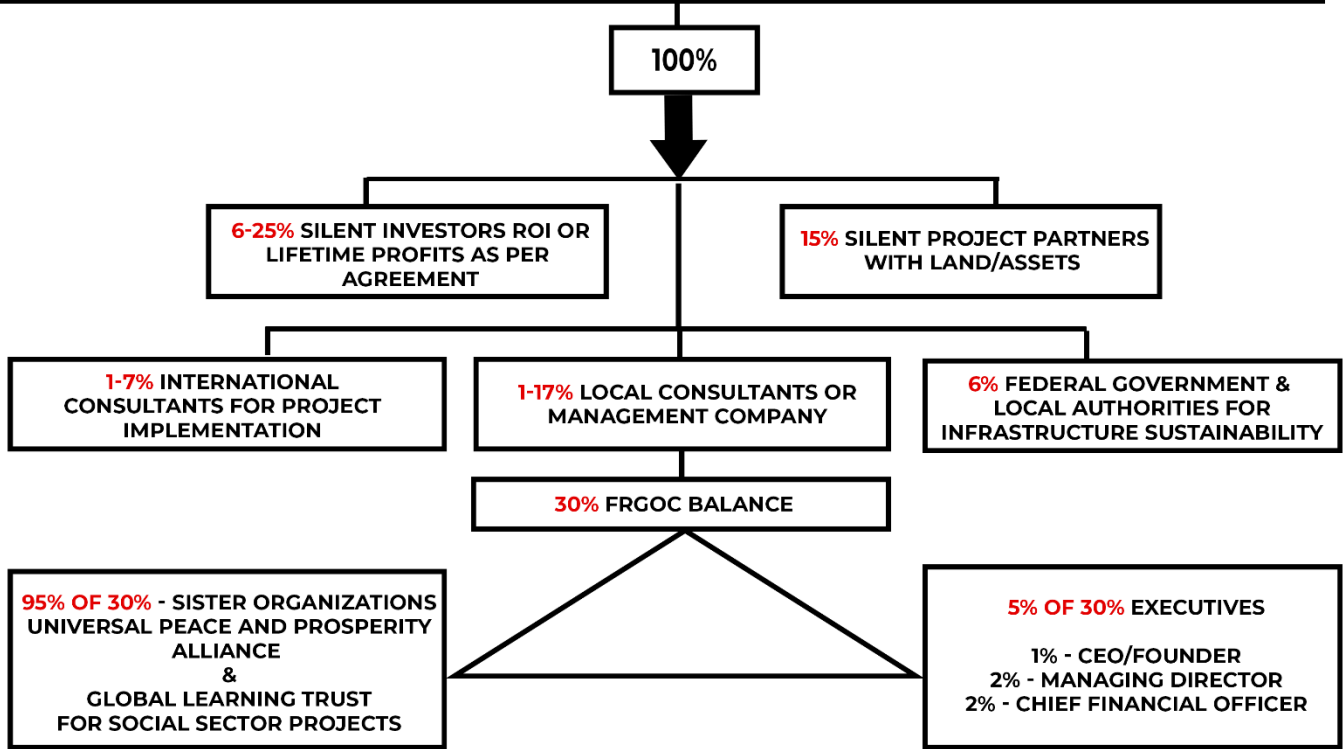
100%

6-25% SILENT INVESTORS ROI OR LIFETIME PROFITS AS PER AGREEMENT

15% SILENT PROJECT PARTNERS WITH LAND/ASSETS

1-7% INTERNATIONAL CONSULTANTS FOR PROJECT IMPLEMENTATION

1-17% LOCAL CONSULTANTS OR MANAGEMENT COMPANY

6% FEDERAL GOVERNMENT & LOCAL AUTHORITIES FOR INFRASTRUCTURE SUSTAINABILITY

30% FRGOC BALANCE

95% OF 30% - SISTER ORGANIZATIONS UNIVERSAL PEACE AND PROSPERITY ALLIANCE & GLOBAL LEARNING TRUST FOR SOCIAL SECTOR PROJECTS

5% OF 30% EXECUTIVES

1% - CEO/FOUNDER
2% - MANAGING DIRECTOR
2% - CHIEF FINANCIAL OFFICER